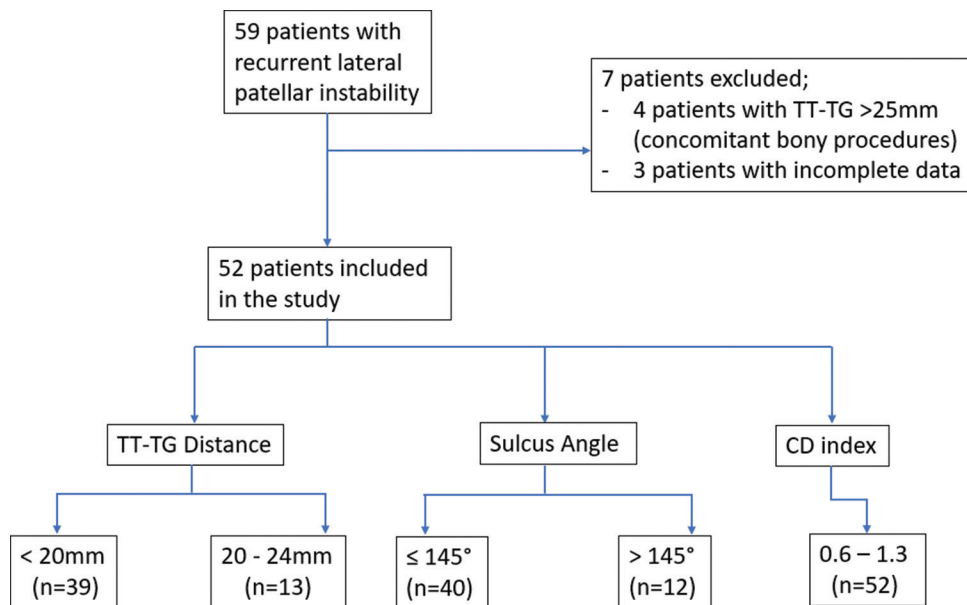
59 patients with recurrent lateral patellar instability

7 patients excluded;
- 4 patients with TT-TG >25mm (concomitant bony procedures)
- 3 patients with incomplete data

52 patients included in the study

TT-TG Distance

Sulcus Angle

CD index

< 20mm (n=39)

20 - 24mm (n=13)

≤ 145° (n=40)

> 145° (n=12)

0.6 – 1.3 (n=52)